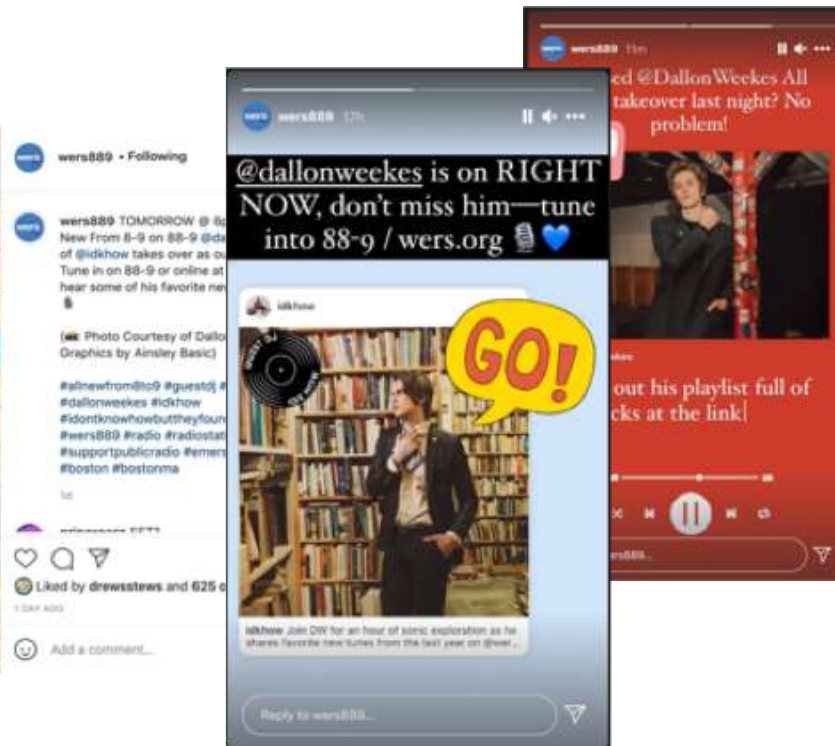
wers889 • Following

wers889 TOMORROW @ 8p New From 8-9 on 88-9 @da of @idkhow takes over as ou Tune in on 88-9 or online at hear some of his favorite ne

( Photo Courtesy of Dallo Graphics by Ainsley Basic)

#allnewfrom8to9 #guestdj # #dallonweekes #idkhow #idontknowhowbuttheyfoun #wers889 #radio #radiostat #supportpublicradio #emers #boston #bostonma

1d

Liked by drewsstews and 625 o

1 DAY AGO

Add a comment...

wers889 12h

@dallonweekes is on RIGHT NOW, don't miss him—tune into 88-9 / wers.org 🎙️💙

idkhow

GUEST DJ

GO!

idkhow Join DW for an hour of sonic exploration as he shares favorite new tunes from the last year on @wer...

Reply to wers889...

wers889 11m

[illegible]ed @DallonWeekes All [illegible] takeover last night? No problem!

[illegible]ekes

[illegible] out his playlist full of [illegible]cks at the link

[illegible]ers889...